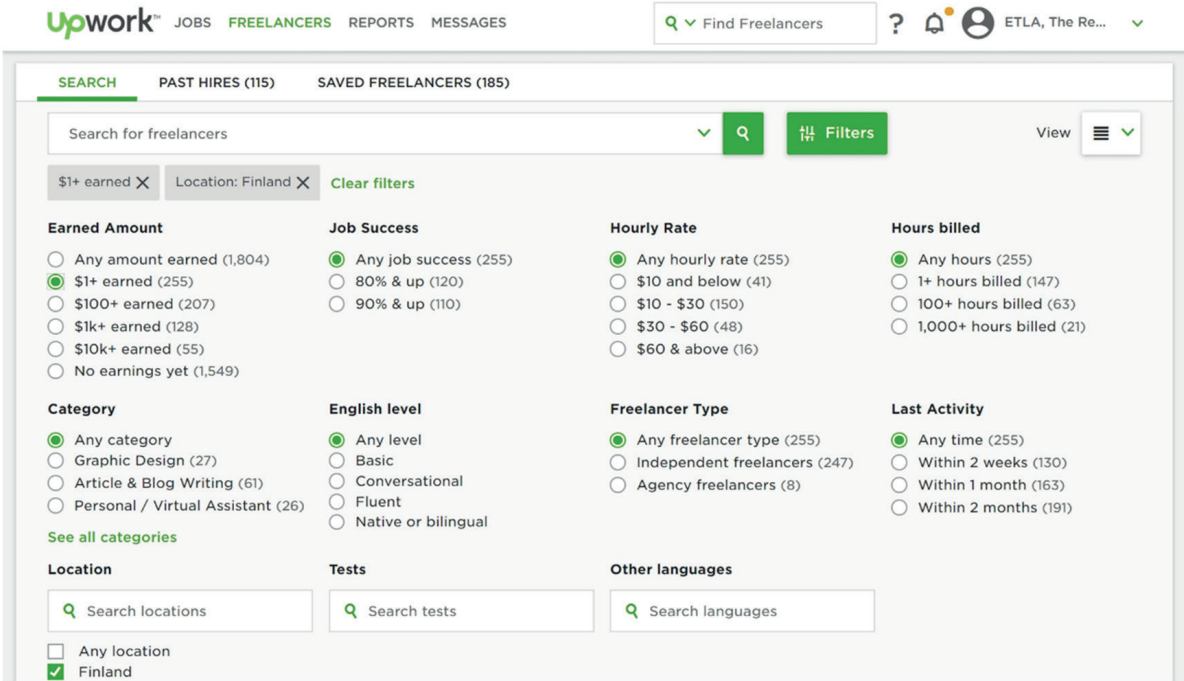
Upwork™ JOBS FREELANCERS REPORTS MESSAGES

Find Freelancers

?

ETLA, The Re...

SEARCH PAST HIRES (115) SAVED FREELANCERS (185)

Search for freelancers

Filters

View

$1+ earned ✕ Location: Finland ✕ Clear filters

Earned Amount
Any amount earned (1,804)
$1+ earned (255)
$100+ earned (207)
$1k+ earned (128)
$10k+ earned (55)
No earnings yet (1,549)

Job Success
Any job success (255)
80% & up (120)
90% & up (110)

Hourly Rate
Any hourly rate (255)
$10 and below (41)
$10 - $30 (150)
$30 - $60 (48)
$60 & above (16)

Hours billed
Any hours (255)
1+ hours billed (147)
100+ hours billed (63)
1,000+ hours billed (21)

Category
Any category
Graphic Design (27)
Article & Blog Writing (61)
Personal / Virtual Assistant (26)
See all categories

English level
Any level
Basic
Conversational
Fluent
Native or bilingual

Freelancer Type
Any freelancer type (255)
Independent freelancers (247)
Agency freelancers (8)

Last Activity
Any time (255)
Within 2 weeks (130)
Within 1 month (163)
Within 2 months (191)

Location
Search locations
Any location
Finland

Tests
Search tests

Other languages
Search languages